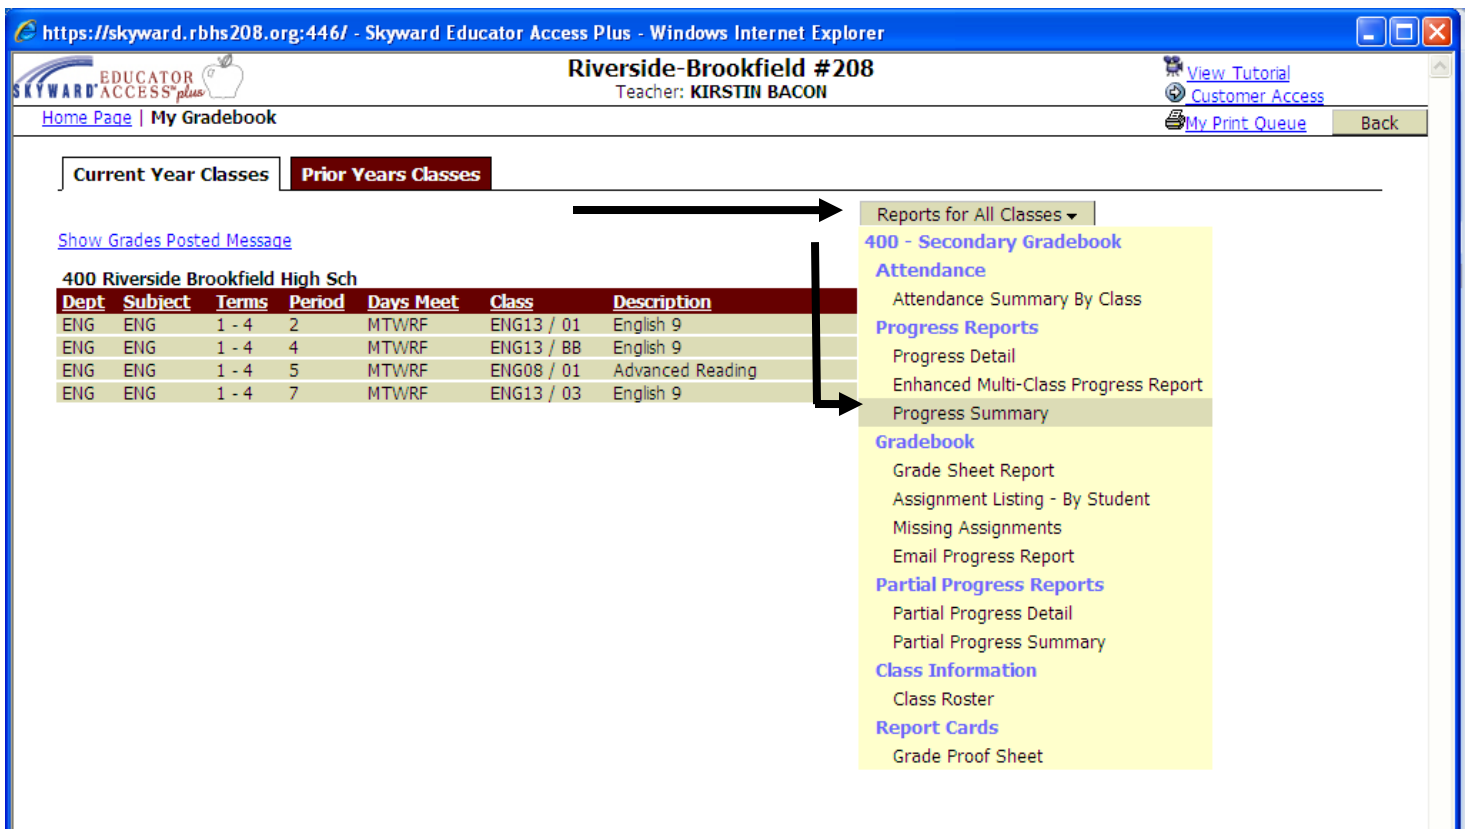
https://skyward.rbhs208.org:446/ - Skyward Educator Access Plus - Windows Internet Explorer

SKYWARD EDUCATOR ACCESS plus

Riverside-Brookfield #208
Teacher: KIRSTIN BACON

View Tutorial
Customer Access
My Print Queue
Back

Home Page | My Gradebook

Current Year Classes
Prior Years Classes

Reports for All Classes

Show Grades Posted Message

400 Riverside Brookfield High Sch

| Dept | Subject | Terms | Period | Days Meet | Class | Description |
|---|---|---|---|---|---|---|
| ENG | ENG | 1 - 4 | 2 | MTWRF | ENG13 / 01 | English 9 |
| ENG | ENG | 1 - 4 | 4 | MTWRF | ENG13 / BB | English 9 |
| ENG | ENG | 1 - 4 | 5 | MTWRF | ENG08 / 01 | Advanced Reading |
| ENG | ENG | 1 - 4 | 7 | MTWRF | ENG13 / 03 | English 9 |

400 - Secondary Gradebook
Attendance
Attendance Summary By Class
Progress Reports
Progress Detail
Enhanced Multi-Class Progress Report
Progress Summary
Gradebook
Grade Sheet Report
Assignment Listing - By Student
Missing Assignments
Email Progress Report
Partial Progress Reports
Partial Progress Detail
Partial Progress Summary
Class Information
Class Roster
Report Cards
Grade Proof Sheet